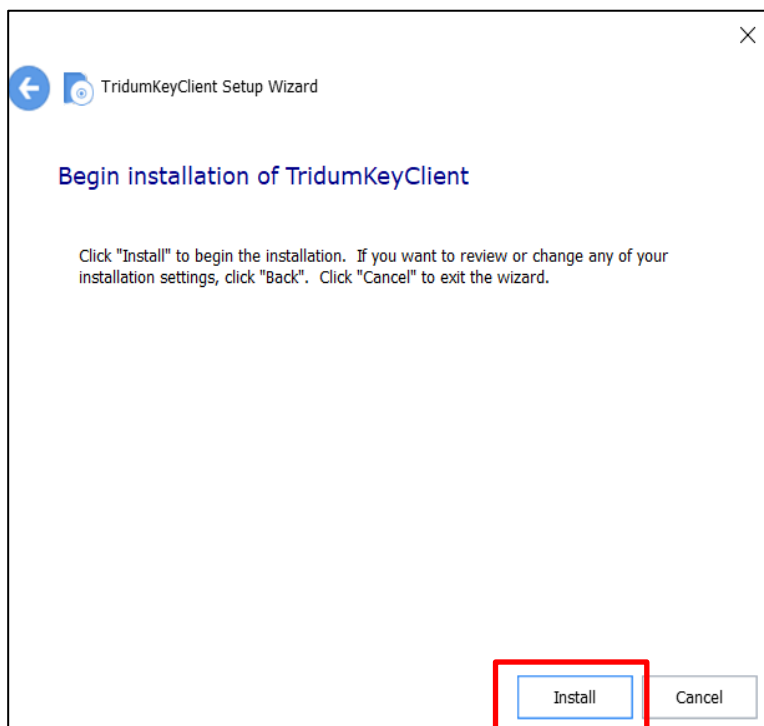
TridumKeyClient Setup Wizard

Begin installation of TridumKeyClient

Click "Install" to begin the installation. If you want to review or change any of your installation settings, click "Back". Click "Cancel" to exit the wizard.

Install

Cancel